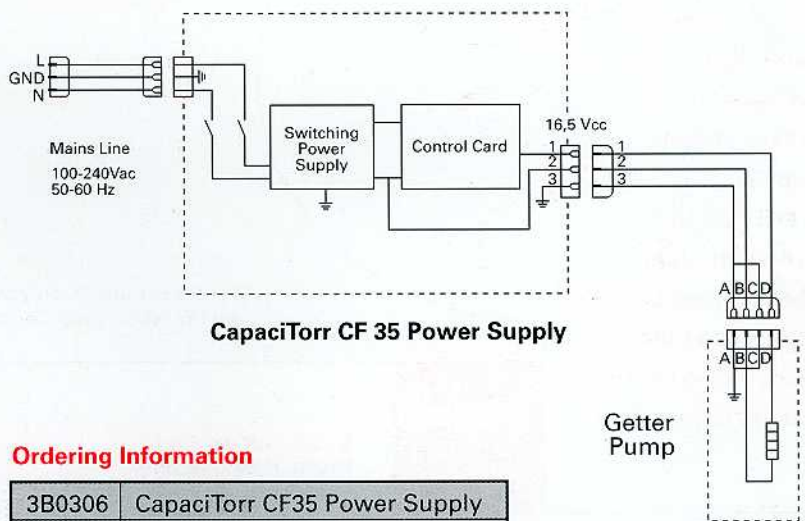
L
GND
N

Mains Line
100-240Vac
50-60 Hz

Switching Power Supply

Control Card

16,5 Vcc

1
2
3

1
2
3

A B C D

A B C D

Getter Pump

CapaciTorr CF 35 Power Supply

Ordering Information

| 3B0306 | CapaciTorr CF35 Power Supply |
|---|---|